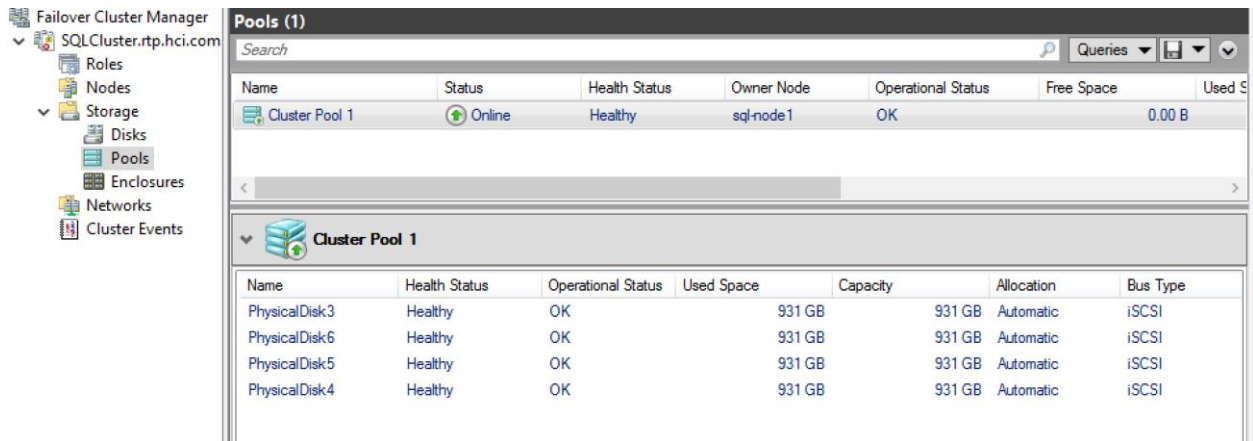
Failover Cluster Manager
SQLCluster.rtp.hci.com
Roles
Nodes
Storage
Disks
Pools
Enclosures
Networks
Cluster Events

Pools (1)
Search
Queries

| Name | Status | Health Status | Owner Node | Operational Status | Free Space | Used S |
|---|---|---|---|---|---|---|
| Cluster Pool 1 | Online | Healthy | sql-node1 | OK | 0.00 B | |

Cluster Pool 1

| Name | Health Status | Operational Status | Used Space | Capacity | Allocation | Bus Type |
|---|---|---|---|---|---|---|
| PhysicalDisk3 | Healthy | OK | 931 GB | 931 GB | Automatic | iSCSI |
| PhysicalDisk6 | Healthy | OK | 931 GB | 931 GB | Automatic | iSCSI |
| PhysicalDisk5 | Healthy | OK | 931 GB | 931 GB | Automatic | iSCSI |
| PhysicalDisk4 | Healthy | OK | 931 GB | 931 GB | Automatic | iSCSI |